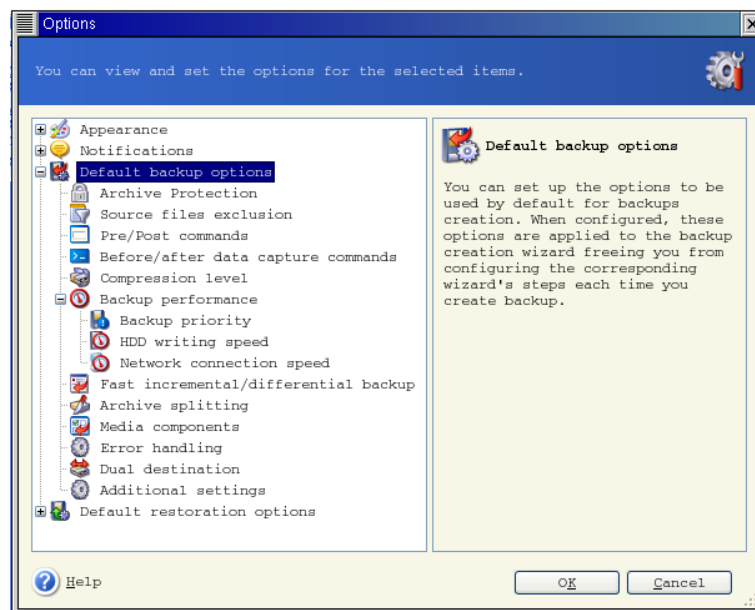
Options

You can view and set the options for the selected items.

Appearance
Notifications
Default backup options
Archive Protection
Source files exclusion
Pre/Post commands
Before/after data capture commands
Compression level
Backup performance
Backup priority
HDD writing speed
Network connection speed
Fast incremental/differential backup
Archive splitting
Media components
Error handling
Dual destination
Additional settings
Default restoration options

Default backup options

You can set up the options to be used by default for backups creation. When configured, these options are applied to the backup creation wizard freeing you from configuring the corresponding wizard's steps each time you create backup.

Help

OK

Cancel